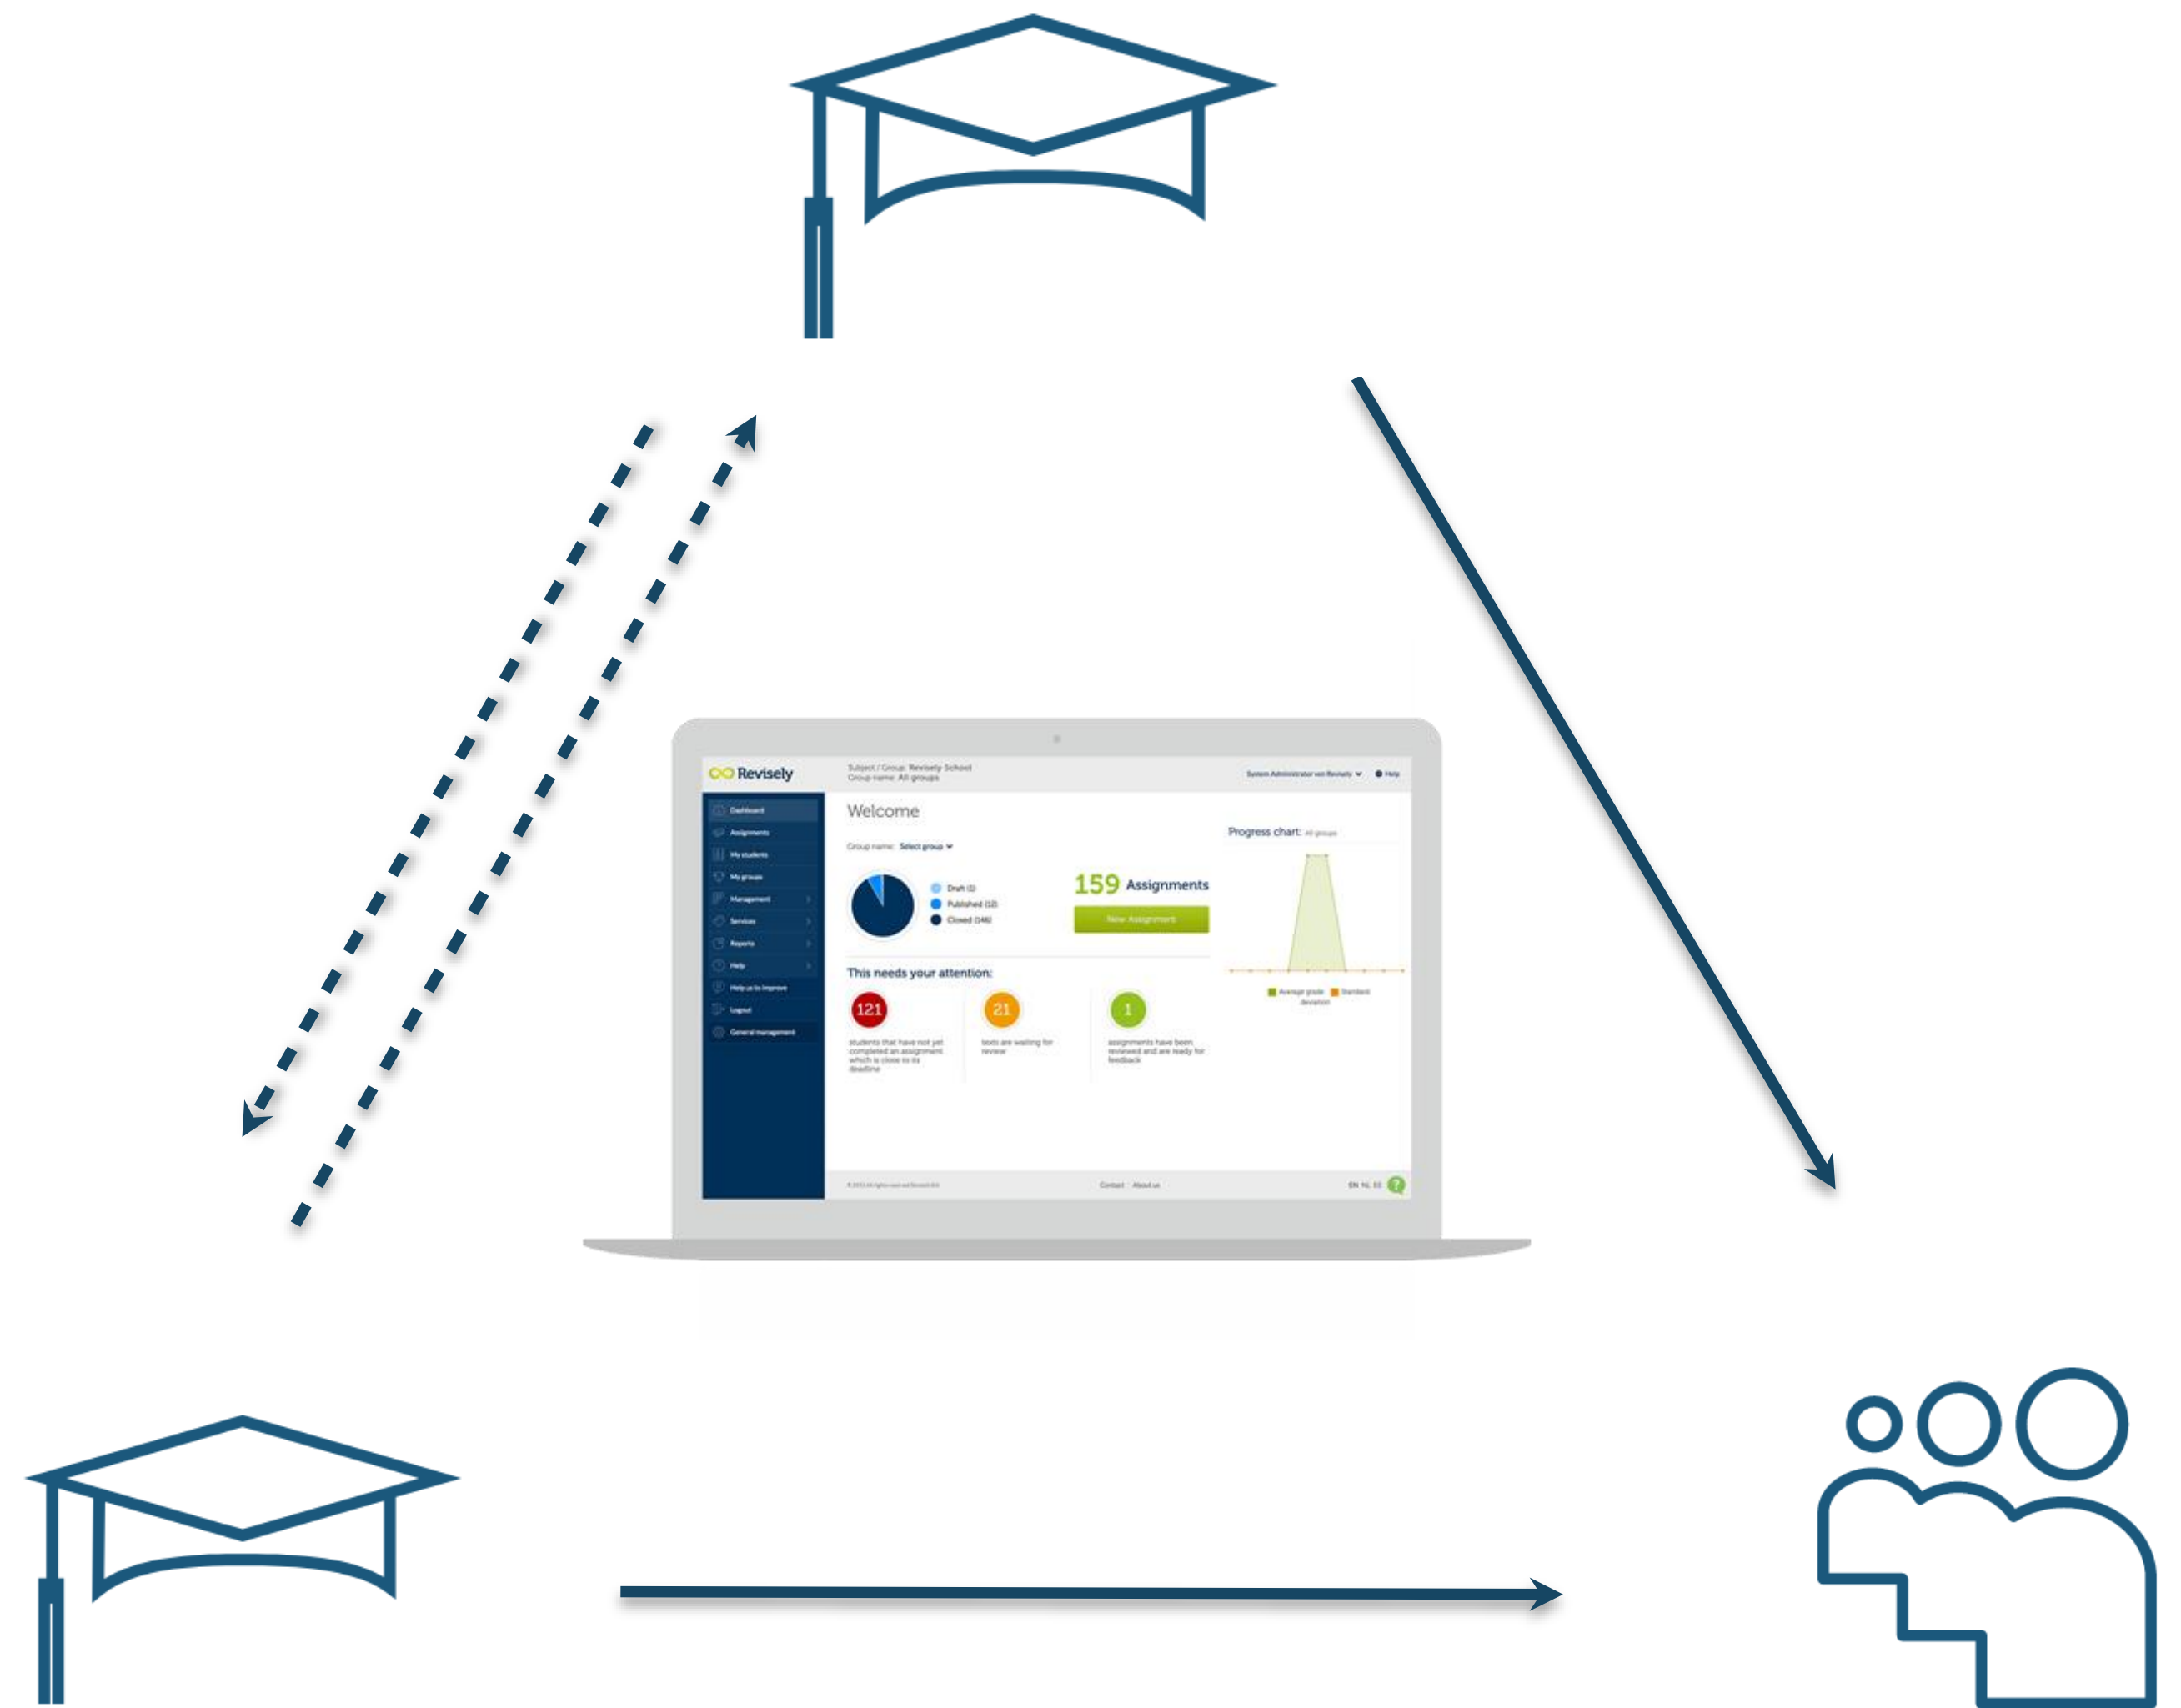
Revisely

Subject / Group: Revisely School
Group name: All groups

System Administrator van Revisely
Help

Dashboard
Assignments
My students
My groups
Management
Services
Reports
Help
Help us to improve
Logout
General management

Welcome

Group name: Select group

Draft (1)
Published (12)
Closed (146)

159 Assignments
New Assignment

Progress chart: All groups

Average grade
Standard deviation

This needs your attention:

121
students that have not yet completed an assignment which is close to its deadline

21
texts are waiting for review

1
assignments have been reviewed and are ready for feedback

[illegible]
Contact
About us
EN NL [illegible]